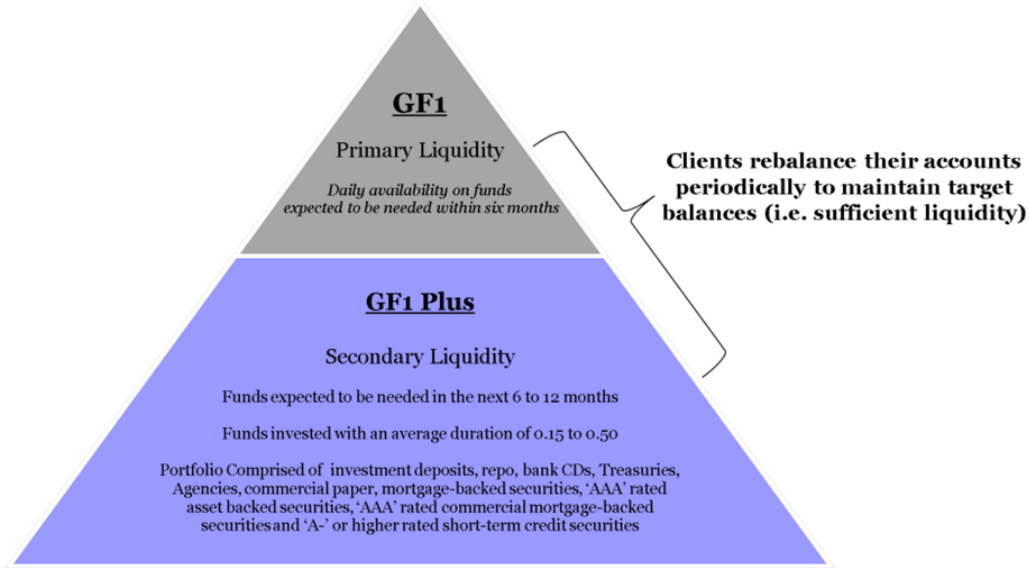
GF1

Primary Liquidity

Daily availability on funds expected to be needed within six months

Clients rebalance their accounts periodically to maintain target balances (i.e. sufficient liquidity)

GF1 Plus

Secondary Liquidity

Funds expected to be needed in the next 6 to 12 months

Funds invested with an average duration of 0.15 to 0.50

Portfolio Comprised of investment deposits, repo, bank CDs, Treasuries, Agencies, commercial paper, mortgage-backed securities, 'AAA' rated asset backed securities, 'AAA' rated commercial mortgage-backed securities and 'A-' or higher rated short-term credit securities